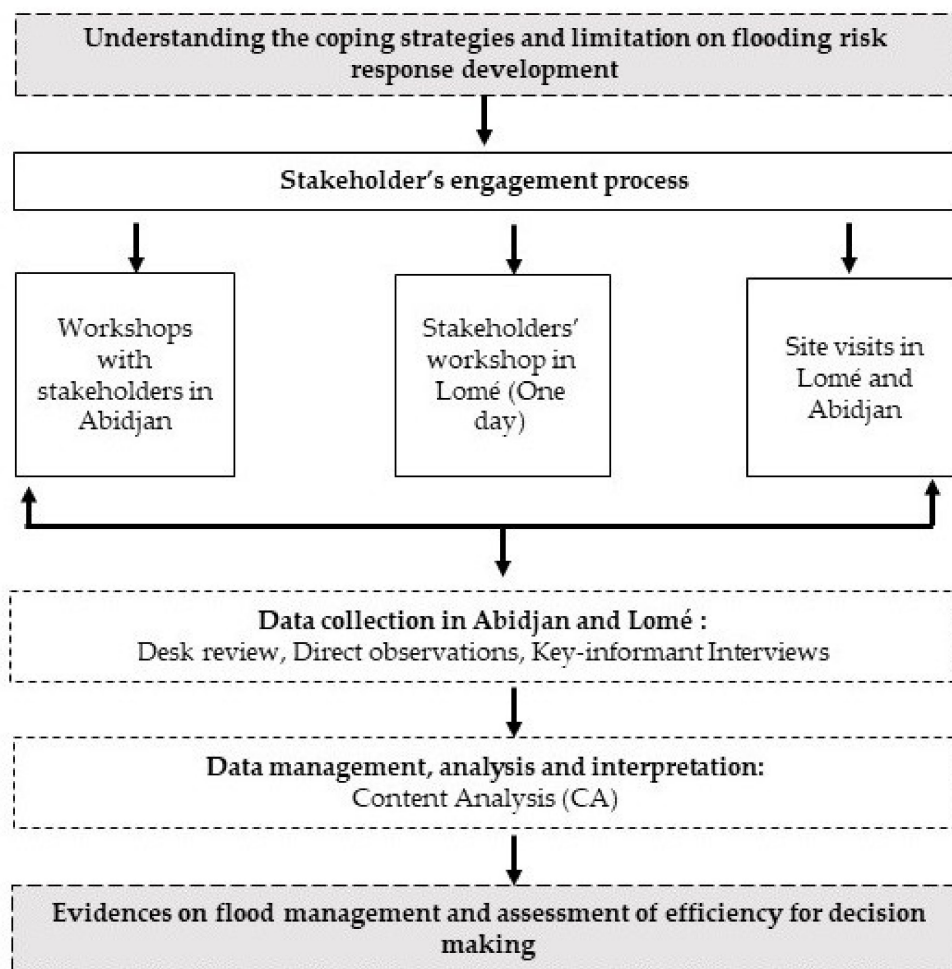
Understanding the coping strategies and limitation on flooding risk response development

Stakeholder's engagement process

Workshops with stakeholders in Abidjan

Stakeholders' workshop in Lomé (One day)

Site visits in Lomé and Abidjan

Data collection in Abidjan and Lomé :
Desk review, Direct observations, Key-informant Interviews

Data management, analysis and interpretation:
Content Analysis (CA)

Evidences on flood management and assessment of efficiency for decision making